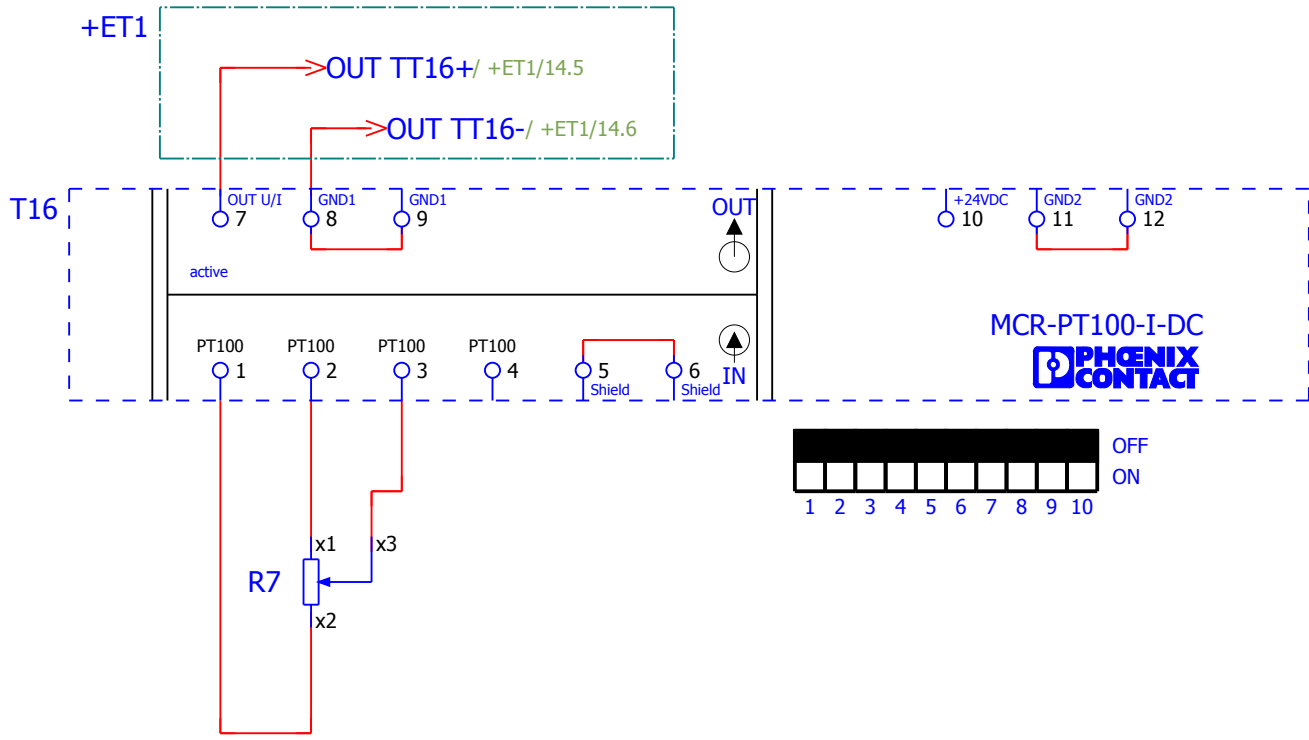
+ET1

OUT TT16+/ +ET1/14.5

OUT TT16-/ +ET1/14.6

T16

OUT U/I 7
GND1 8
GND1 9

OUT

active

+24VDC 10
GND2 11
GND2 12

MCR-PT100-I-DC
PHOENIX CONTACT

PT100 1
PT100 2
PT100 3
PT100 4
5 Shield
6 Shield

IN

OFF
ON
1 2 3 4 5 6 7 8 9 10

x1
x3
R7
x2